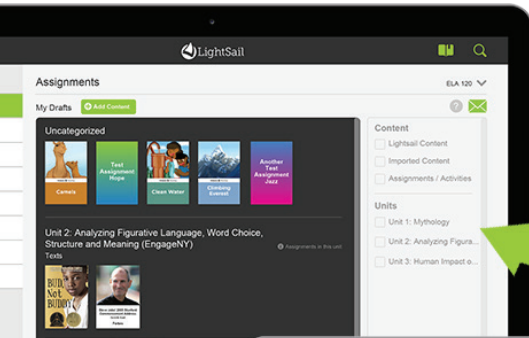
LightSail

Assignments

ELA 120

My Drafts

Add Content

Uncategorized

Camels

Test Assignment Hope

Clean Water

Climbing Everest

Another Test Assignment Jazz

Unit 2: Analyzing Figurative Language, Word Choice, Structure and Meaning (EngageNY)

Assignments in this unit

Texts

BUD, Not BUDDY

Content

Lightsail Content

Imported Content

Assignments / Activities

Units

Unit 1: Mythology

Unit 2: Analyzing Figura...

Unit 3: Human Impact o...